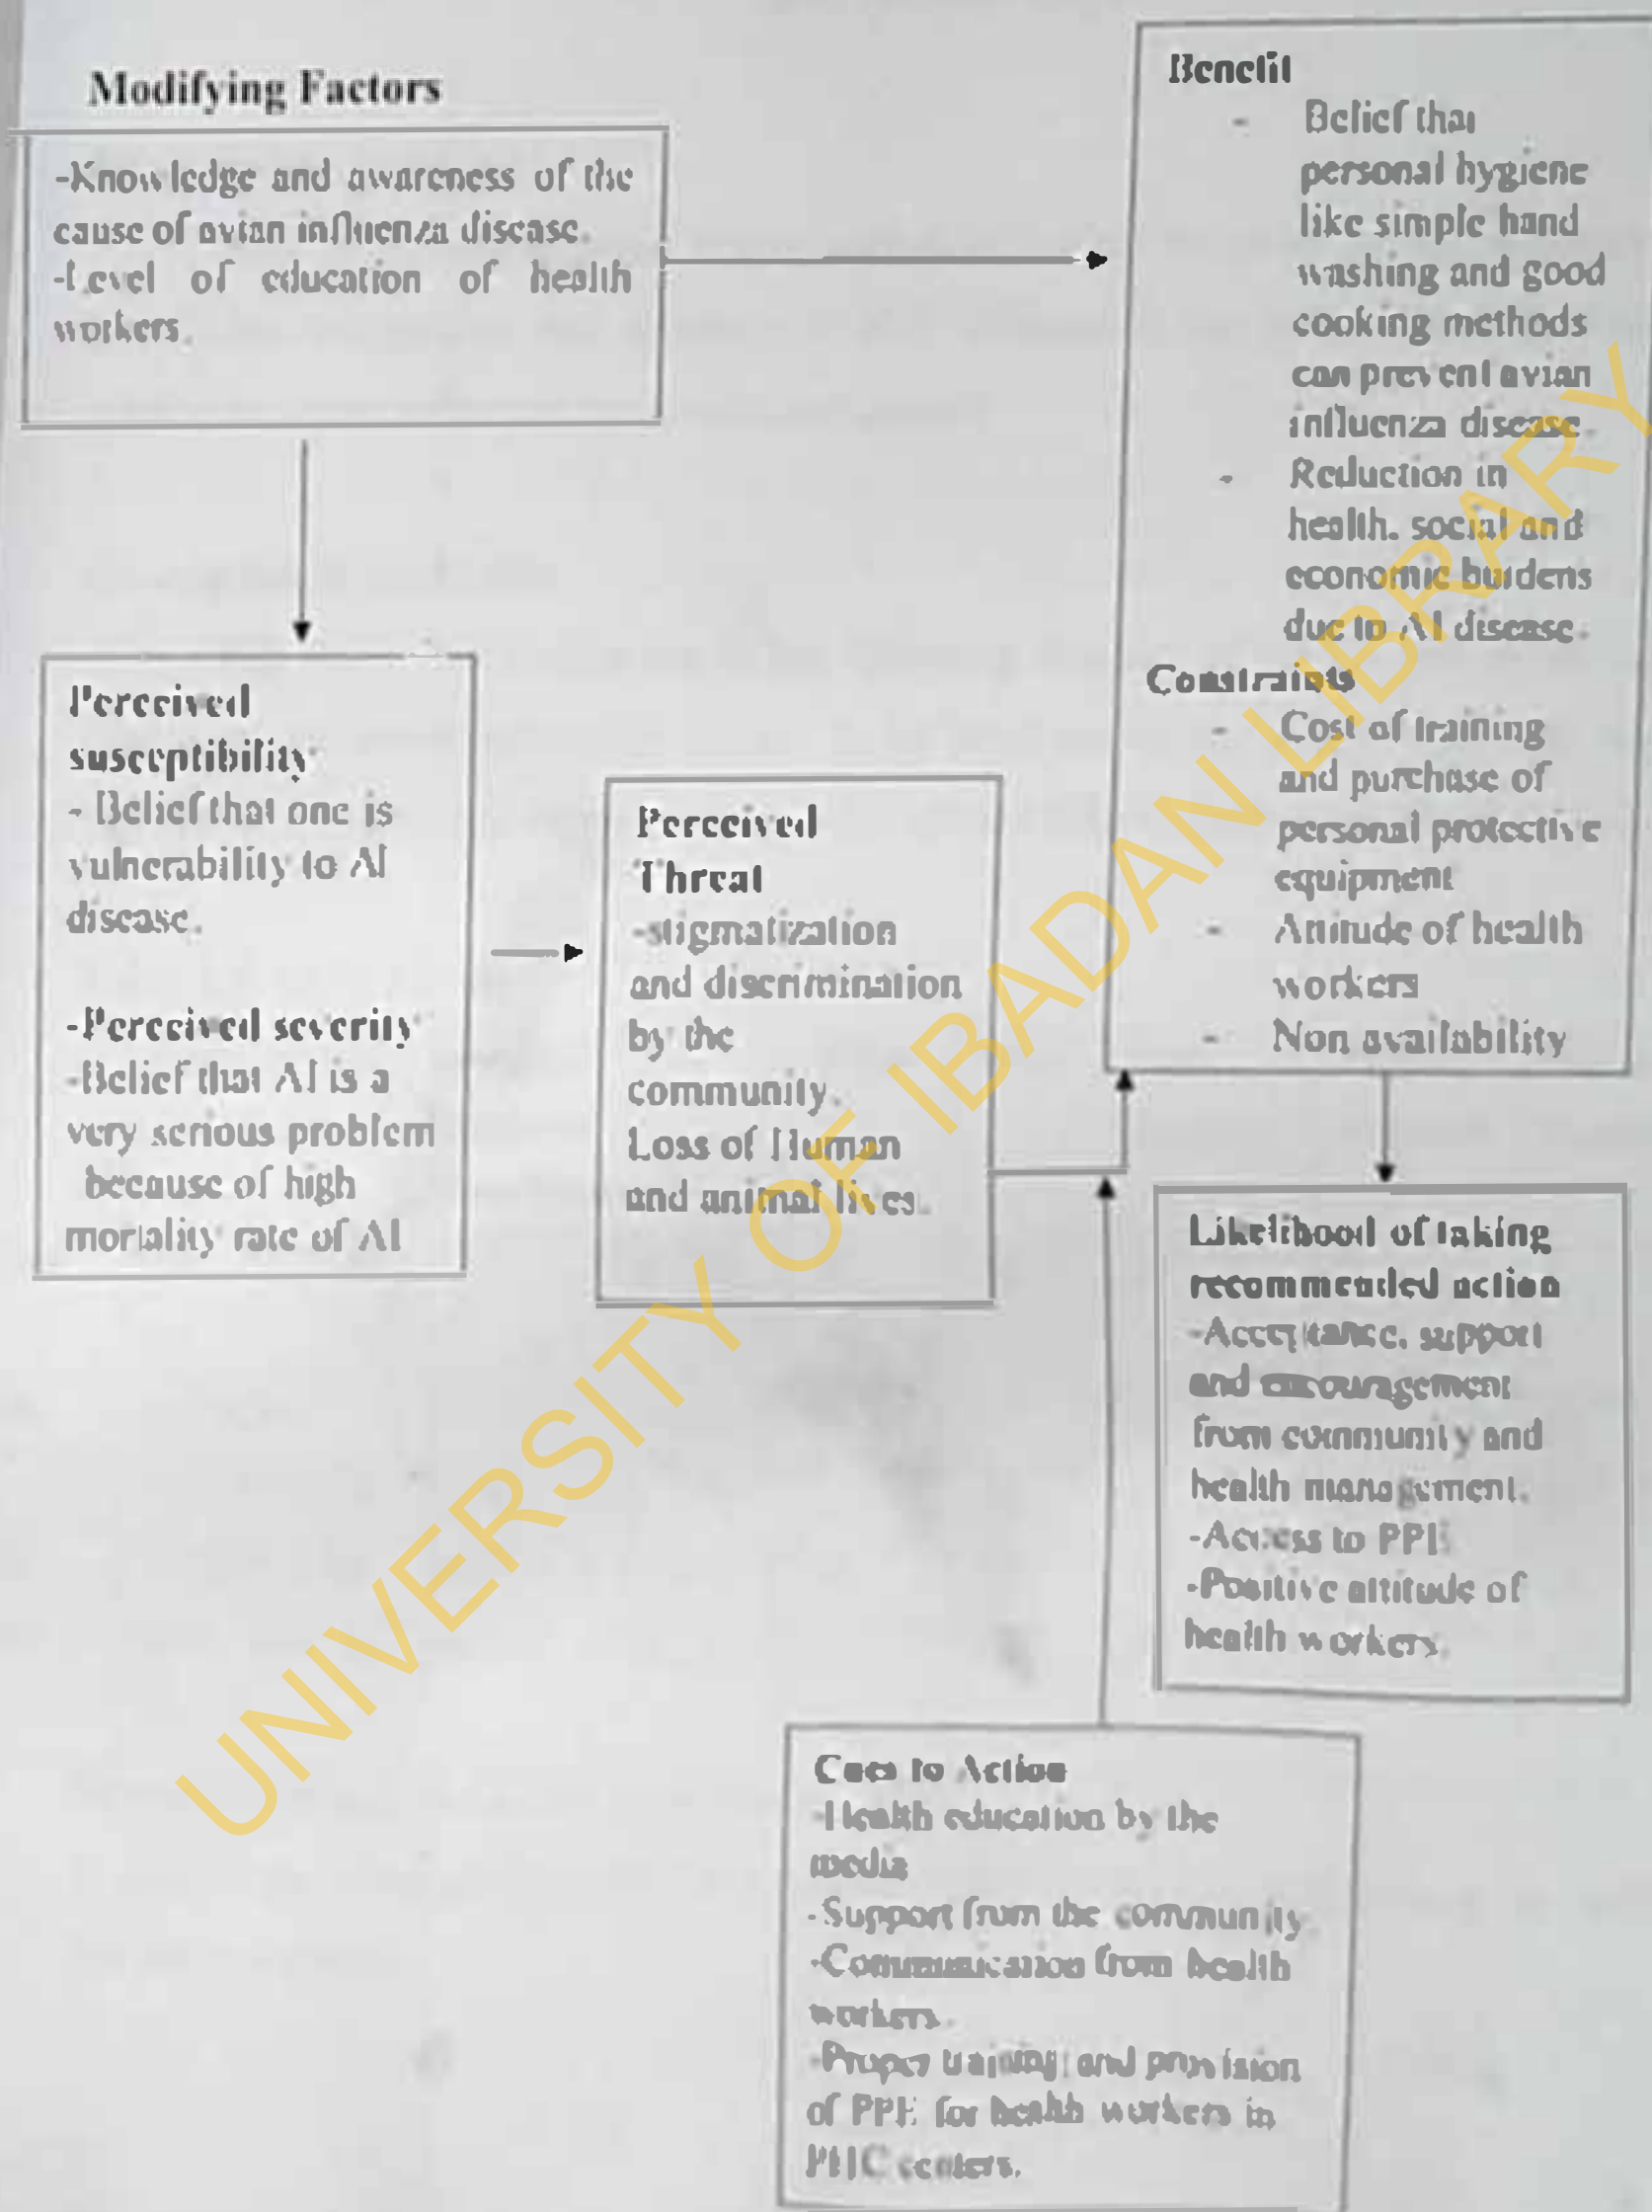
Modifying Factors

-Knowledge and awareness of the cause of avian influenza disease.
-Level of education of health workers.

Benefit
- Belief that personal hygiene like simple hand washing and good cooking methods can prevent avian influenza disease.
- Reduction in health, social and economic burdens due to AI disease.

Constraints
- Cost of training and purchase of personal protective equipment
- Attitude of health workers
- Non availability

Perceived susceptibility
- Belief that one is vulnerability to AI disease.

-Perceived severity
-Belief that AI is a very serious problem because of high mortality rate of AI

Perceived Threat
-stigmatization and discrimination by the community.
Loss of Human and animal lives.

Likelihood of taking recommended action
-Acceptance, support and encouragement from community and health management.
-Access to PPE
-Positive attitude of health workers.

Cues to Action
-Health education by the media
-Support from the community
-Communication from health workers.
-Proper training and provision of PPE for health workers in PHC centers.

UNIVERSITY OF IBADAN LIBRARY